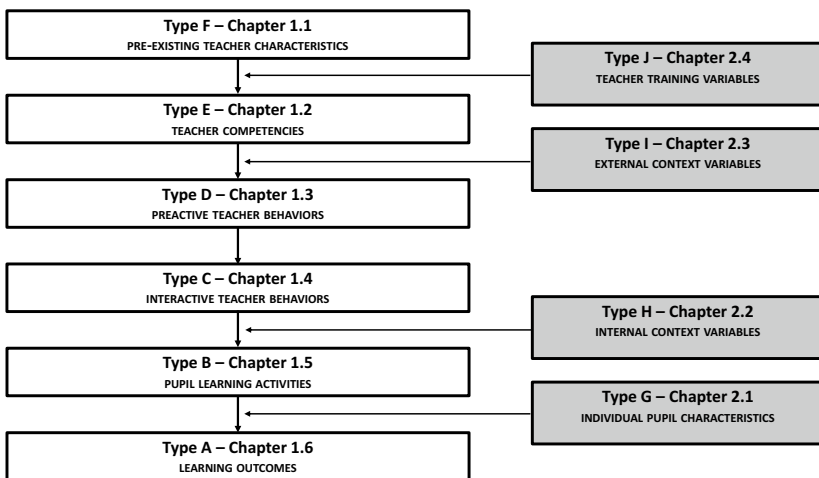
Type F – Chapter 1.1
PRE-EXISTING TEACHER CHARACTERISTICS

Type J – Chapter 2.4
TEACHER TRAINING VARIABLES

Type E – Chapter 1.2
TEACHER COMPETENCIES

Type I – Chapter 2.3
EXTERNAL CONTEXT VARIABLES

Type D – Chapter 1.3
PREACTIVE TEACHER BEHAVIORS

Type C – Chapter 1.4
INTERACTIVE TEACHER BEHAVIORS

Type H – Chapter 2.2
INTERNAL CONTEXT VARIABLES

Type B – Chapter 1.5
PUPIL LEARNING ACTIVITIES

Type G – Chapter 2.1
INDIVIDUAL PUPIL CHARACTERISTICS

Type A – Chapter 1.6
LEARNING OUTCOMES